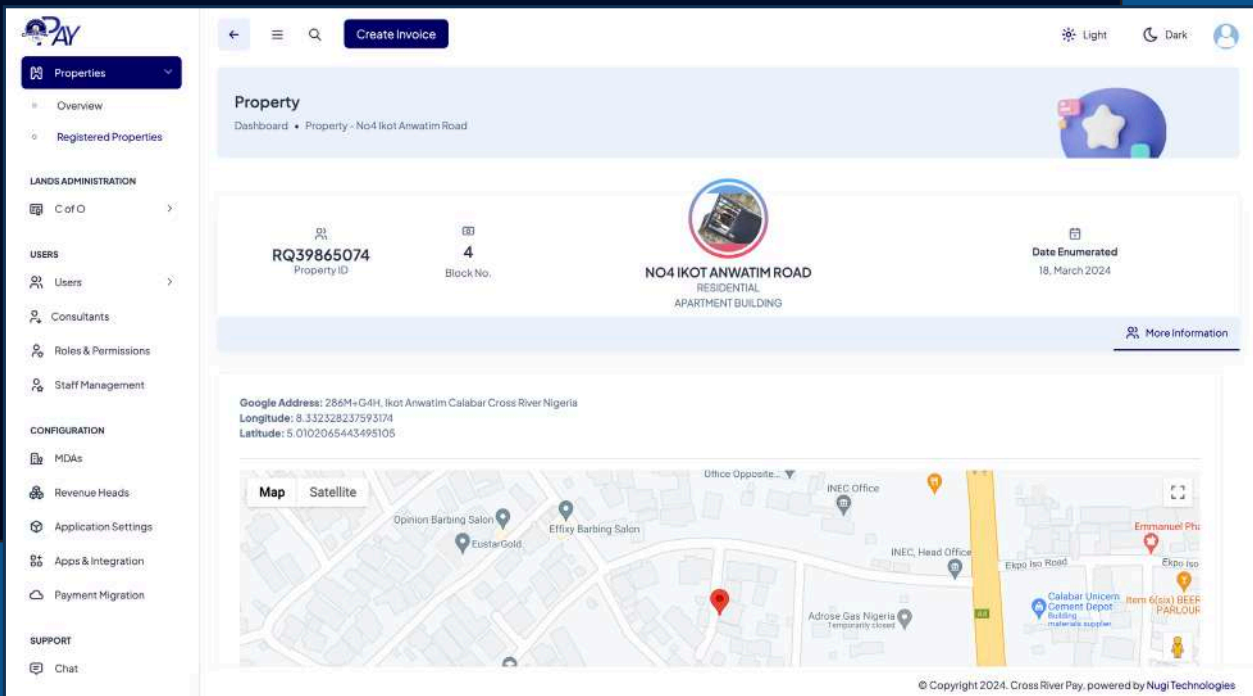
PAY

Properties
Overview
Registered Properties

LANDS ADMINISTRATION
C of O

USERS
Users
Consultants
Roles & Permissions
Staff Management

CONFIGURATION
MDAs
Revenue Heads
Application Settings
Apps & Integration
Payment Migration

SUPPORT
Chat

Create Invoice
Light
Dark

Property
Dashboard • Property - No4 Ikot Anwatim Road

RQ39865074
Property ID

4
Block No.

NO4 IKOT ANWATIM ROAD
RESIDENTIAL
APARTMENT BUILDING

Date Enumerated
18, March 2024

More Information

Google Address: 286M+G4H, Ikot Anwatim Calabar Cross River Nigeria
Longitude: 8.332328237593174
Latitude: 5.0102065443495105

Map
Satellite
Office Opposite...
INEC Office
Opinion Barbing Salon
Effixy Barbing Salon
EustarGold
INEC, Head Office
Ekpo Iso Road
Ekpo Iso
Emmanuel Ph
Calabar Unicem Cement Depot
Building materials supplier
Item 6(six) BEER PARLOUR
Adrose Gas Nigeria
Temporarily closed

© Copyright 2024. Cross River Pay, powered by Nugi Technologies